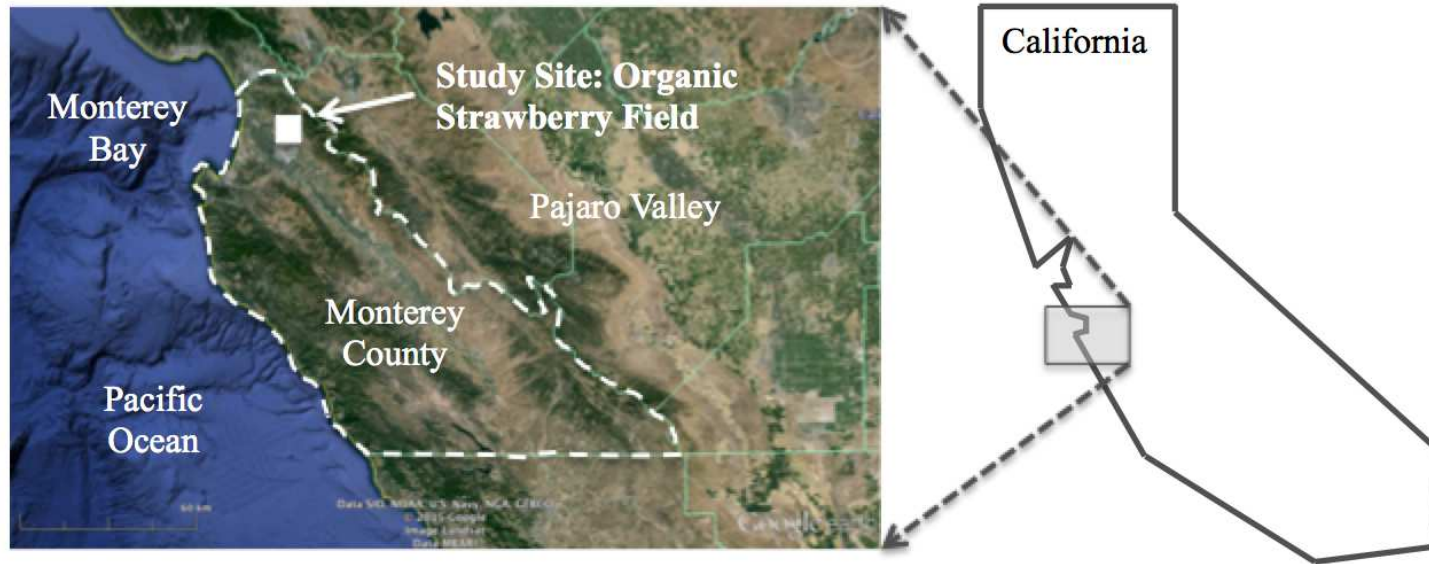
Monterey Bay

Study Site: Organic Strawberry Field

Pajaro Valley

Monterey County

Pacific Ocean

60 km

Data SIO, NOAA, U.S. Navy, NGA, GEBCO
© 2015 Google
Image Landsat
Data MBARI

Google earth

California